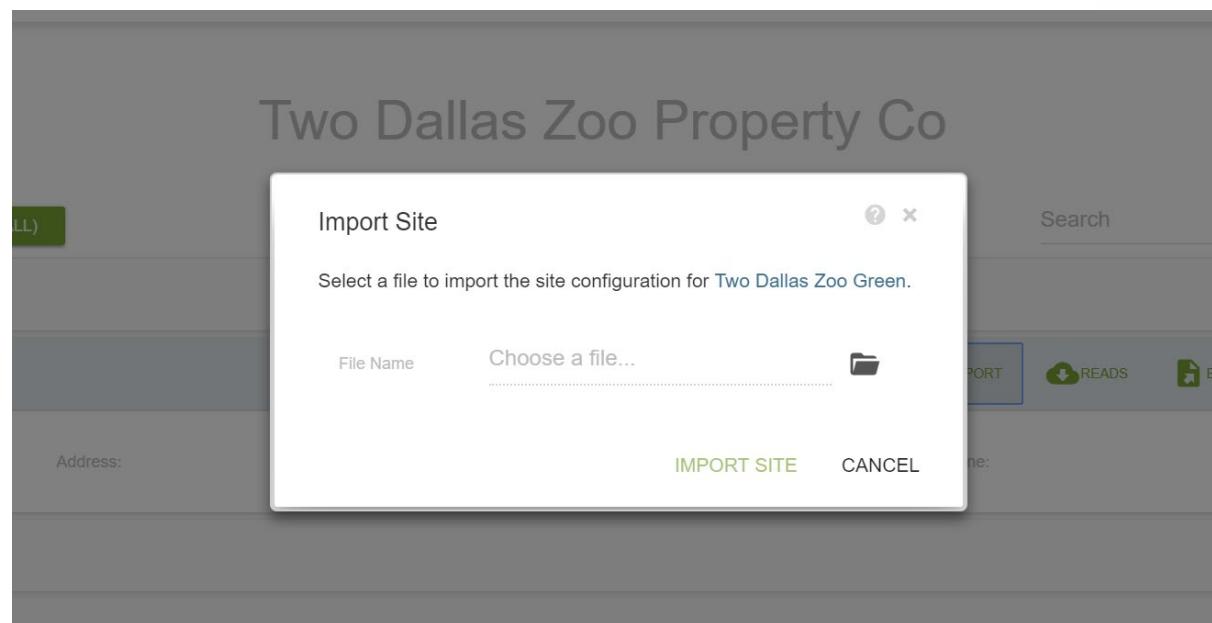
Two Dallas Zoo Property Co

LL)

Search

Import Site

Select a file to import the site configuration for Two Dallas Zoo Green.

File Name

Choose a file...

PORT

READS

E

Address:

ne:

IMPORT SITE

CANCEL